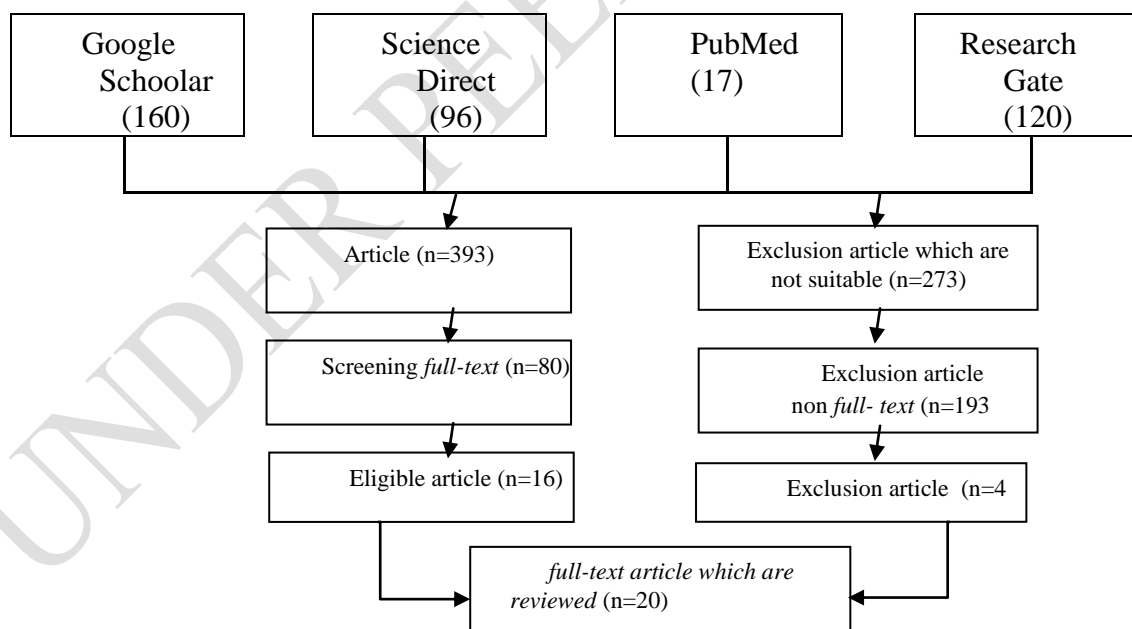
UNDER PEER REVIEW

Google Schoolar (160)

Science Direct (96)

PubMed (17)

Research Gate (120)

Article (n=393)

Exclusion article which are not suitable (n=273)

Screening *full-text* (n=80)

Exclusion article non *full- text* (n=193

Eligible article (n=16)

Exclusion article (n=4

*full-text article which are reviewed* (n=20)